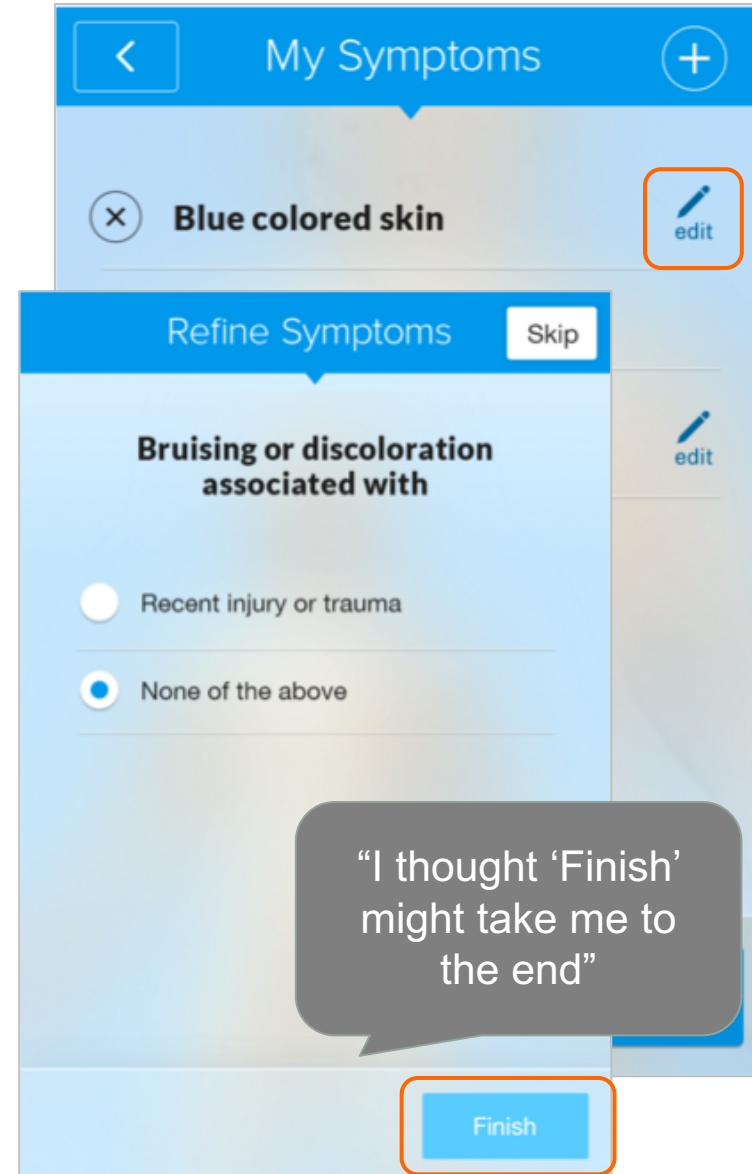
My Symptoms

Blue colored skin

edit

edit

Refine Symptoms

Skip

Bruising or discoloration associated with

Recent injury or trauma

None of the above

“I thought ‘Finish’ might take me to the end”

Finish